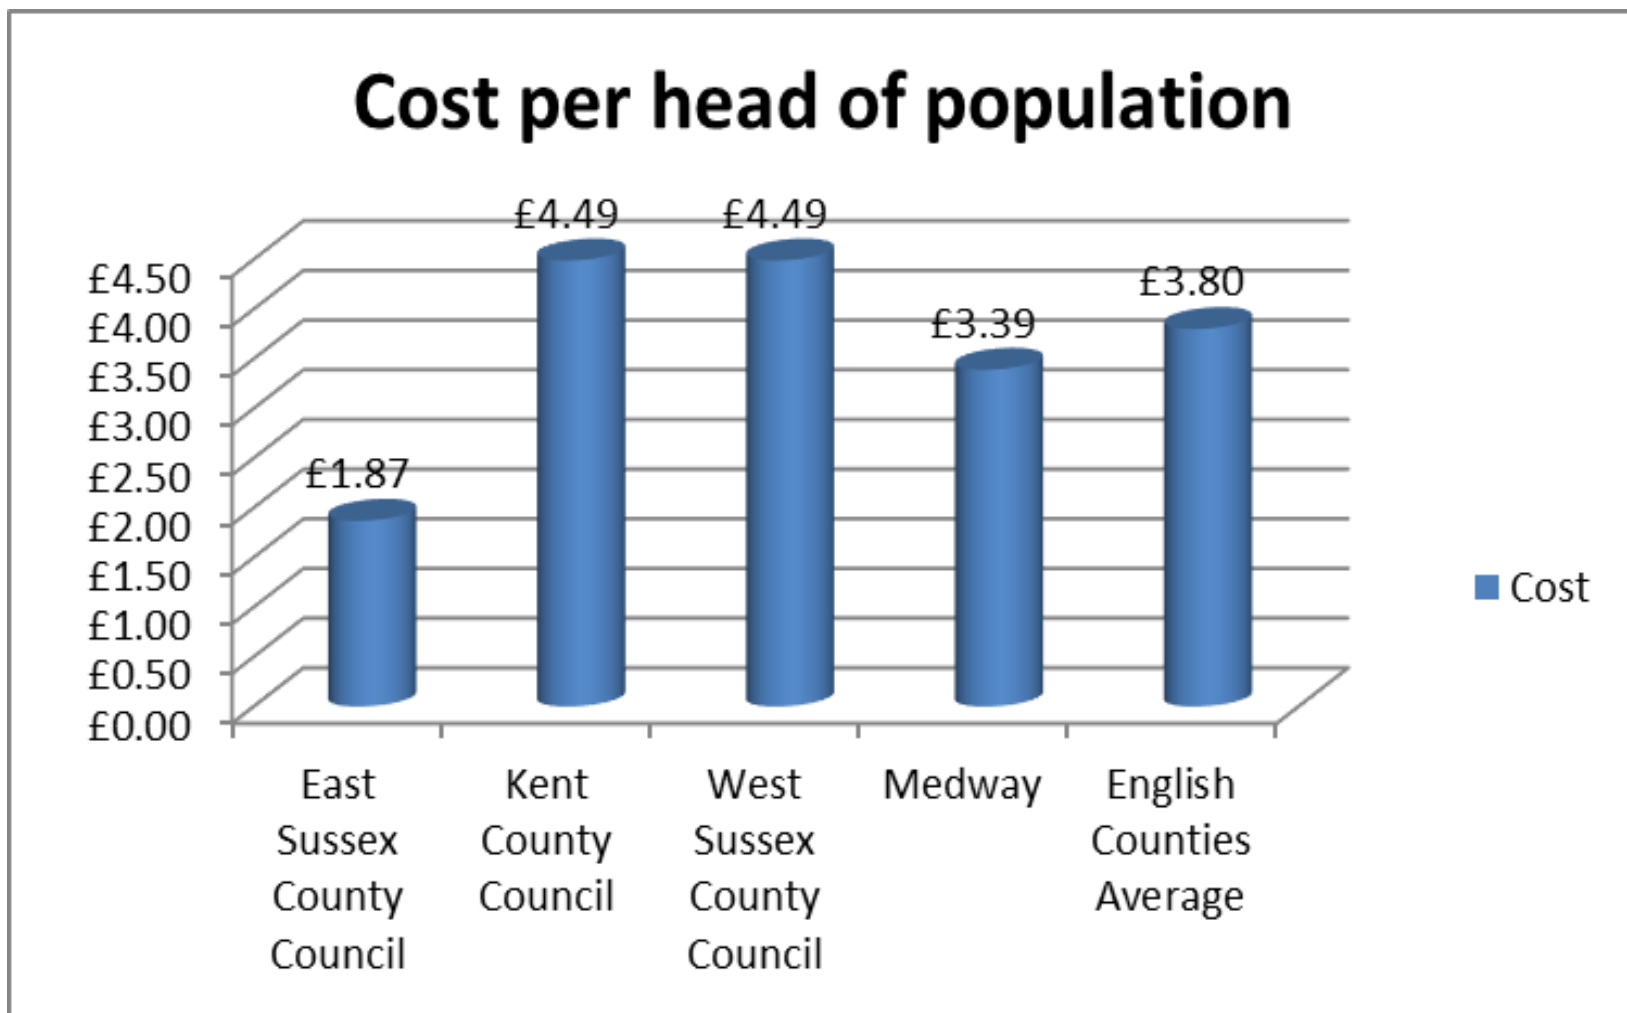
Cost per head of population

£4.50
£4.00
£3.50
£3.00
£2.50
£2.00
£1.50
£1.00
£0.50
£0.00

£1.87
£4.49
£4.49
£3.39
£3.80

East Sussex County Council
Kent County Council
West Sussex County Council
Medway
English Counties Average

Cost